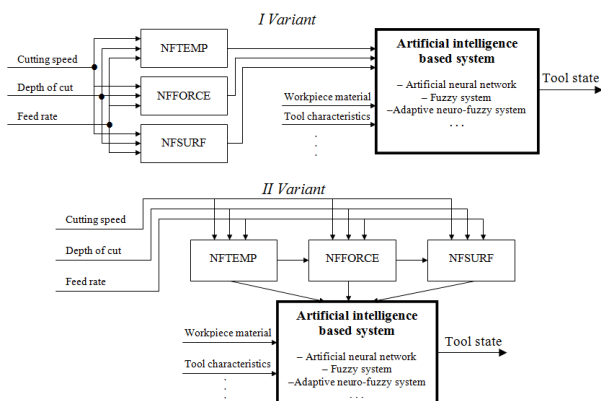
I Variant

Cutting speed

Depth of cut

Feed rate

NFTEMP

NFFORCE

NFSURF

Workpiece material

Tool characteristics

Artificial intelligence based system

– Artificial neural network
– Fuzzy system
–Adaptive neuro-fuzzy system
. . .

Tool state

II Variant

Cutting speed

Depth of cut

Feed rate

NFTEMP

NFFORCE

NFSURF

Workpiece material

Tool characteristics

Artificial intelligence based system

– Artificial neural network
– Fuzzy system
–Adaptive neuro-fuzzy system
. . .

Tool state